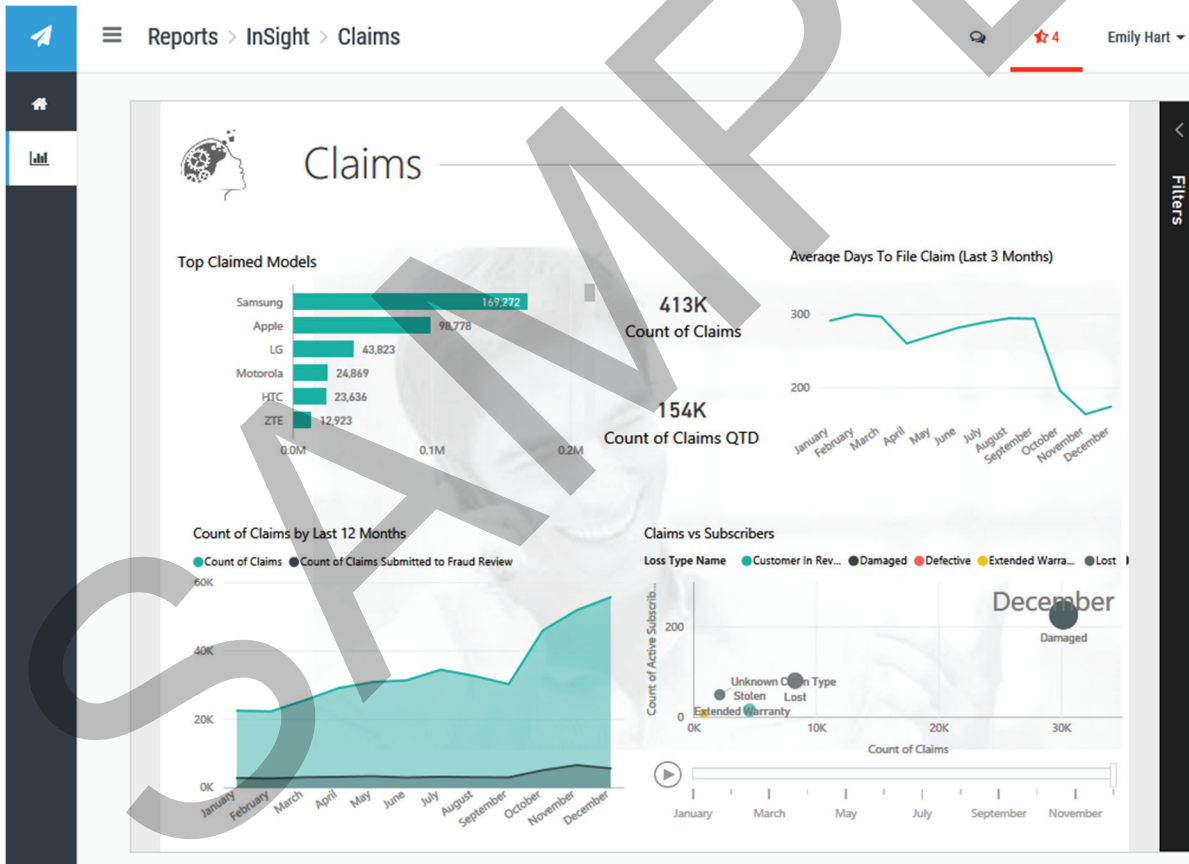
Reports > InSight > Claims

4

Emily Hart

Claims

Filters

Top Claimed Models

| Model | Count |
|---|---|
| Samsung | 169,272 |
| Apple | 98,778 |
| LG | 43,823 |
| Motorola | 24,869 |
| HTC | 23,636 |
| ZTE | 12,923 |

0.0M 0.1M 0.2M

413K
Count of Claims

154K
Count of Claims QTD

Average Days To File Claim (Last 3 Months)

300
200

January February March April May June July August September October November December

Count of Claims by Last 12 Months

Count of Claims Count of Claims Submitted to Fraud Review

60K
40K
20K
0K

January February March April May June July August September October November December

Claims vs Subscribers

Loss Type Name Customer In Rev... Damaged Defective Extended Warra... Lost

December

Count of Active Subscrib...

200
0

Damaged
Unknown Claim Type
Stolen
Lost
Extended Warranty

0K 10K 20K 30K
Count of Claims

January March May July September November

SAMPLE